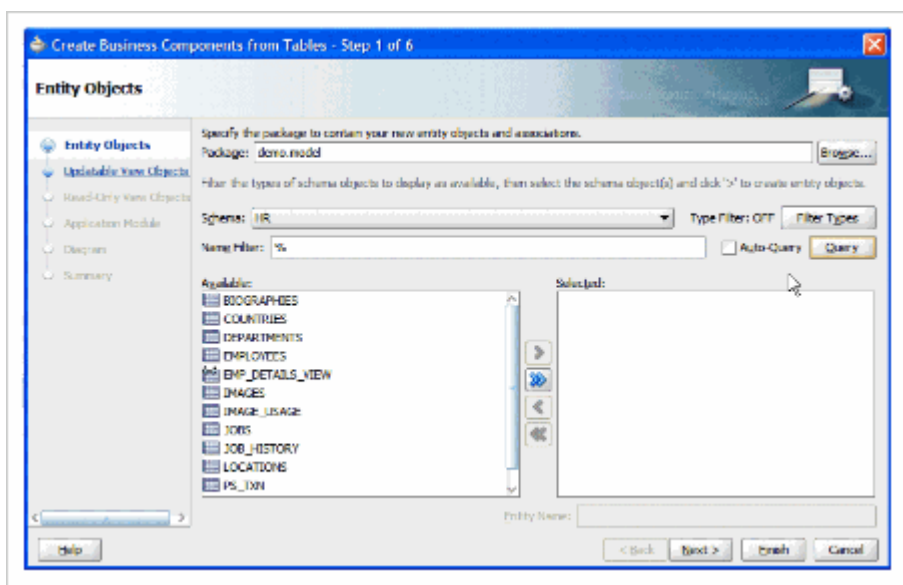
Create Business Components from Tables - Step 1 of 6

Entity Objects

Entity Objects
Updatable View Objects
Read-Only View Objects
Application Module
Diagram
Summary

Specify the package to contain your new entity objects and associations.

Package: demo.model

Browse...

Filter the types of schema objects to display as available, then select the schema object(s) and click '>' to create entity objects.

Schema: HR

Type Filter: OFF

Filter Types

Name Filter: %

Auto-Query

Query

Available:

BIOGRAPHIES
COUNTRIES
DEPARTMENTS
EMPLOYEES
EMP_DETAILS_VIEW
IMAGES
IMAGE_USAGE
JOBS
JOB_HISTORY
LOCATIONS
PS_TXN

Selected:

Entity Name:

Help

< Back

Next >

Finish

Cancel